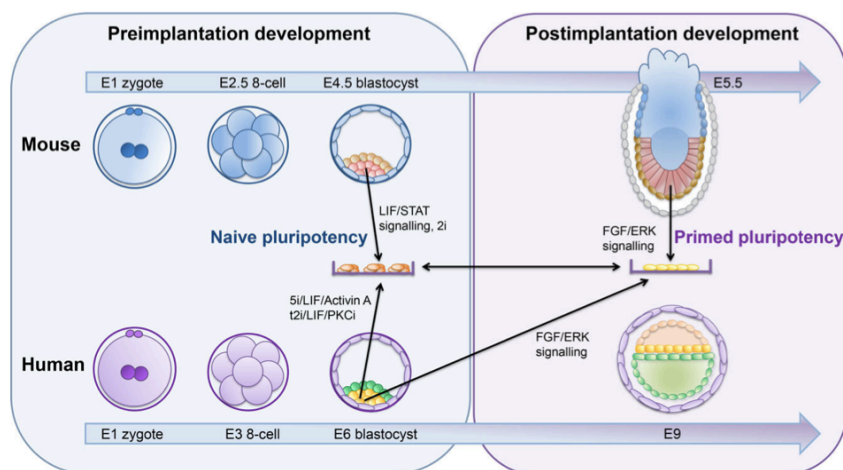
Preimplantation development

Postimplantation development

E1 zygote E2.5 8-cell E4.5 blastocyst

E5.5

Mouse

LIF/STAT signalling, 2i

Naive pluripotency

FGF/ERK signalling

Primed pluripotency

5i/LIF/Activin A
t2i/LIF/PKCi

FGF/ERK signalling

Human

E1 zygote E3 8-cell E6 blastocyst

E9